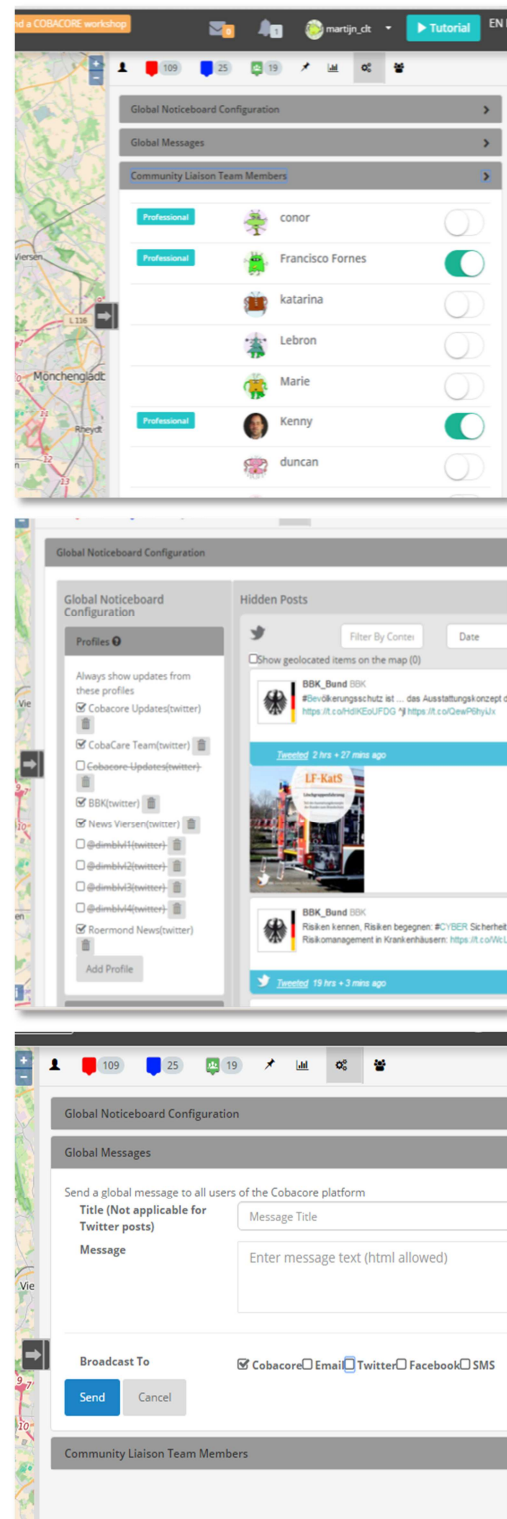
d a COBACORE workshop

1

martijn_clt

▶ Tutorial

EN

109 25 19

Global Noticeboard Configuration

Global Messages

Community Liaison Team Members

Professional conor

Professional Francisco Fornes

katarina

Lebron

Marie

Professional Kenny

duncan

Viersen

L 116

Mönchengladbach

Rheydt

Global Noticeboard Configuration

Global Noticeboard Configuration

Profiles

Always show updates from these profiles

☑ Cobacore Updates(twitter)

☑ CobaCare Team(twitter)

☐ Cobacore Updates(twitter)

☑ BBK(twitter)

☑ News Viersen(twitter)

☐ @dimblvl1(twitter)

☐ @dimblvl2(twitter)

☐ @dimblvl3(twitter)

☐ @dimblvl4(twitter)

☑ Roermond News(twitter)

Add Profile

Hidden Posts

Filter By Conte

Date

☐Show geolocated items on the map (0)

BBK_Bund BBK
#Bevölkerungsschutz ist ... das Ausstattungskonzept d https://t.co/HdIKEoUFDG "J https://t.co/QewP6hyiJx

Tweeted 2 hrs + 27 mins ago

LF-KatS

BBK_Bund BBK
Risiken kennen, Risiken begegnen: #CYBER Sicherheit Risikomanagement in Krankenhäusern: https://t.co/WcL

Tweeted 19 hrs + 3 mins ago

109 25 19

Global Noticeboard Configuration

Global Messages

Send a global message to all users of the Cobacore platform

Title (Not applicable for Twitter posts)

Message Title

Message

Enter message text (html allowed)

Broadcast To

☑ Cobacore ☐ Email ☐ Twitter ☐ Facebook ☐ SMS

Send Cancel

Community Liaison Team Members